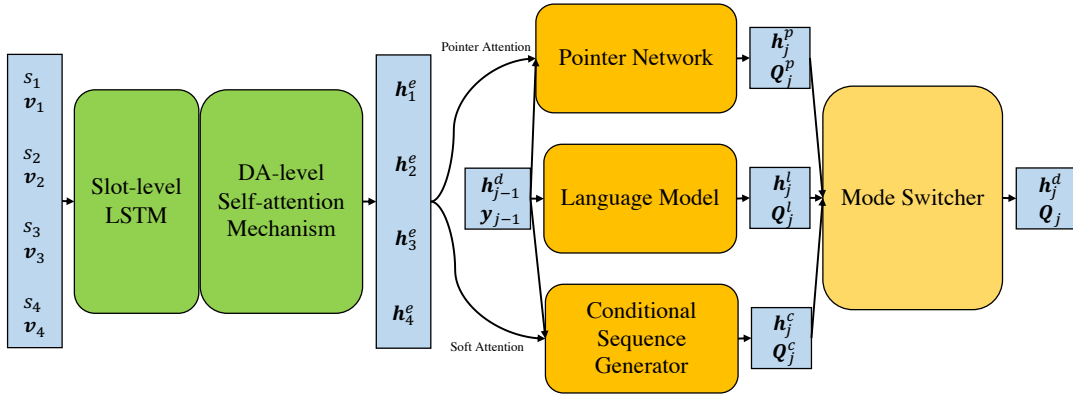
$s_1$
$\boldsymbol{v}_1$
$s_2$
$\boldsymbol{v}_2$
$s_3$
$\boldsymbol{v}_3$
$s_4$
$\boldsymbol{v}_4$

Slot-level LSTM

DA-level Self-attention Mechanism

$\boldsymbol{h}_1^e$
$\boldsymbol{h}_2^e$
$\boldsymbol{h}_3^e$
$\boldsymbol{h}_4^e$

Pointer Attention

Soft Attention

$\boldsymbol{h}_{j-1}^d$
$\boldsymbol{y}_{j-1}$

Pointer Network

Language Model

Conditional Sequence Generator

$\boldsymbol{h}_j^p$
$\boldsymbol{Q}_j^p$

$\boldsymbol{h}_j^l$
$\boldsymbol{Q}_j^l$

$\boldsymbol{h}_j^c$
$\boldsymbol{Q}_j^c$

Mode Switcher

$\boldsymbol{h}_j^d$
$\boldsymbol{Q}_j$